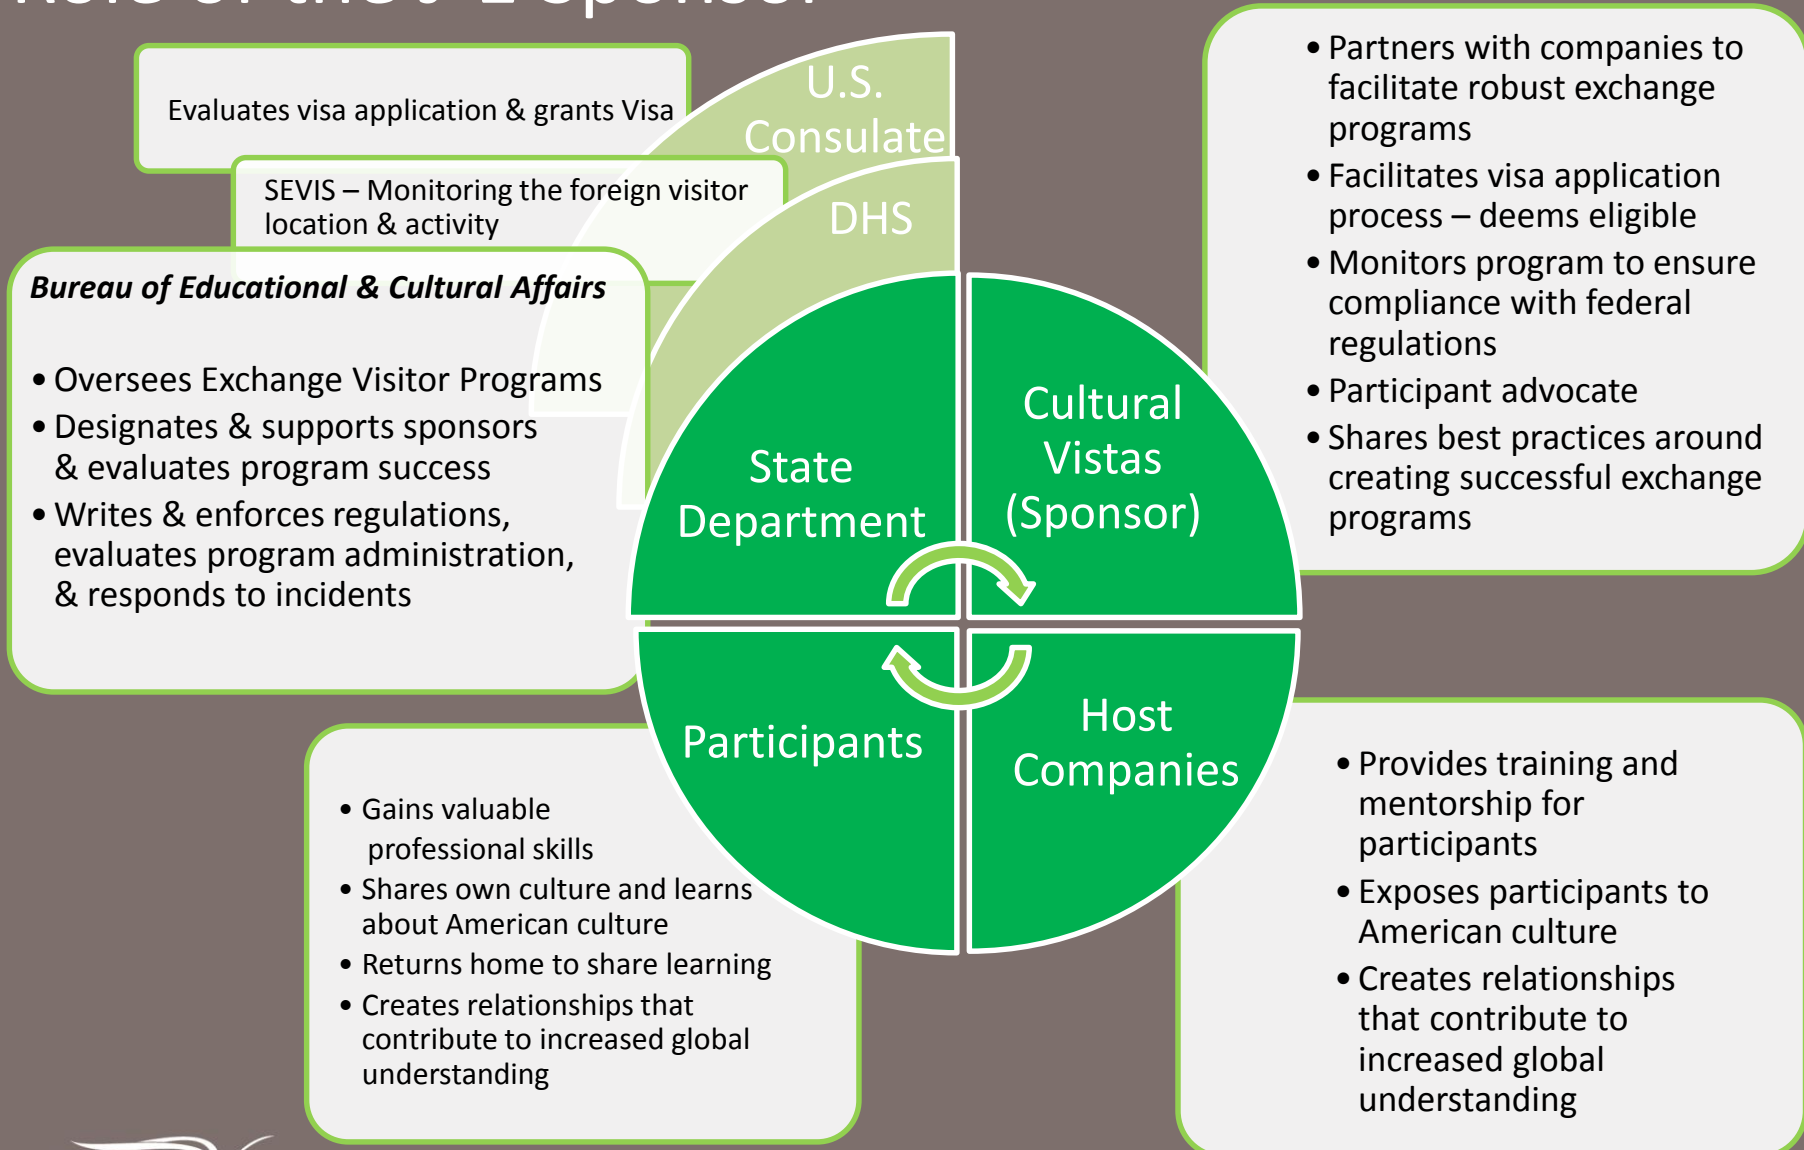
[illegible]

Evaluates visa application & grants Visa

U.S. Consulate

SEVIS – Monitoring the foreign visitor location & activity

DHS

**Bureau of Educational & Cultural Affairs**

• Oversees Exchange Visitor Programs
• Designates & supports sponsors & evaluates program success
• Writes & enforces regulations, evaluates program administration, & responds to incidents

• Partners with companies to facilitate robust exchange programs
• Facilitates visa application process – deems eligible
• Monitors program to ensure compliance with federal regulations
• Participant advocate
• Shares best practices around creating successful exchange programs

State Department

Cultural Vistas (Sponsor)

Participants

Host Companies

• Gains valuable professional skills
• Shares own culture and learns about American culture
• Returns home to share learning
• Creates relationships that contribute to increased global understanding

• Provides training and mentorship for participants
• Exposes participants to American culture
• Creates relationships that contribute to increased global understanding